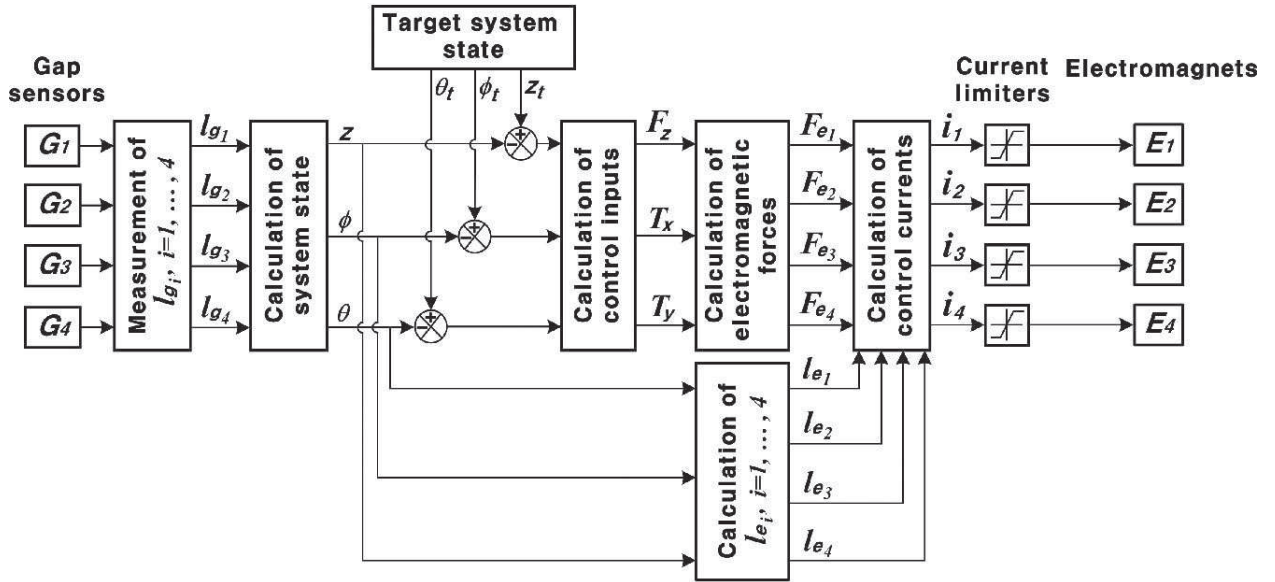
Target system state

Gap sensors

Current limiters

Electromagnets

$G_1$

$G_2$

$G_3$

$G_4$

Measurement of $l_{g_i}$, $i=1, \ldots, 4$

$l_{g_1}$

$l_{g_2}$

$l_{g_3}$

$l_{g_4}$

Calculation of system state

$z$

$\phi$

$\theta$

$\theta_t$

$\phi_t$

$z_t$

+

−

Calculation of control inputs

$F_z$

$T_x$

$T_y$

Calculation of electromagnetic forces

$F_{e_1}$

$F_{e_2}$

$F_{e_3}$

$F_{e_4}$

Calculation of control currents

$i_1$

$i_2$

$i_3$

$i_4$

$E_1$

$E_2$

$E_3$

$E_4$

Calculation of $l_{e_i}$, $i=1, \ldots, 4$

$l_{e_1}$

$l_{e_2}$

$l_{e_3}$

$l_{e_4}$